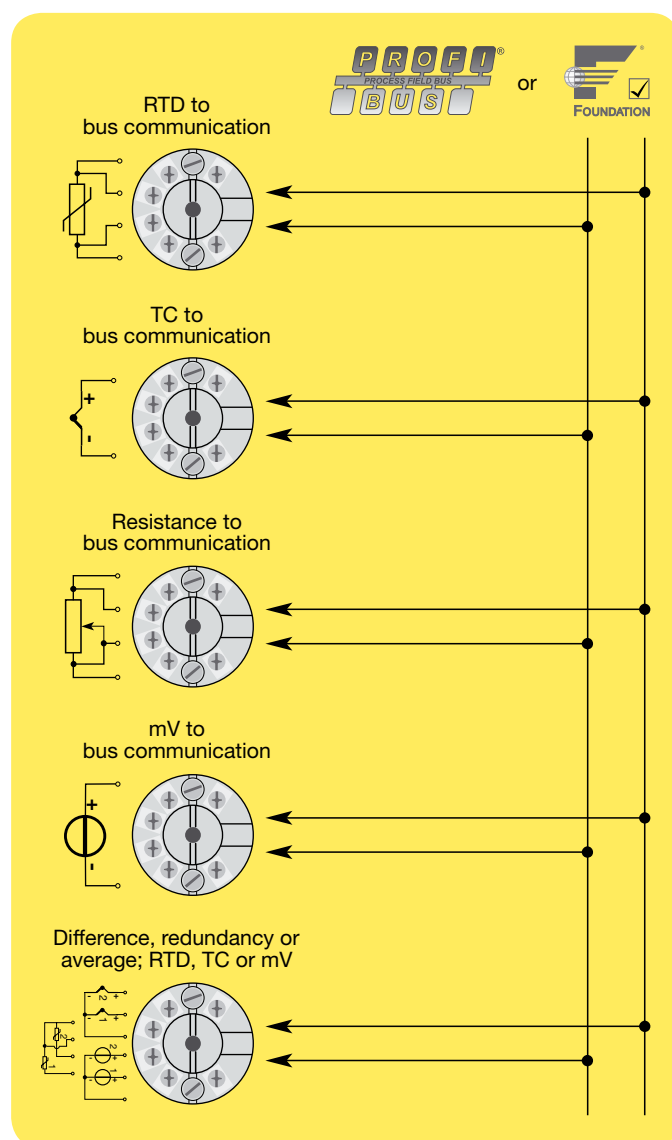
PROFI®
PROCESS FIELD BUS
BUS

or

FOUNDATION

RTD to bus communication

TC to bus communication

+
-

Resistance to bus communication

mV to bus communication

+
-

Difference, redundancy or average; RTD, TC or mV

- 2 +
- 1 +
2
1
2
1
- +
- +